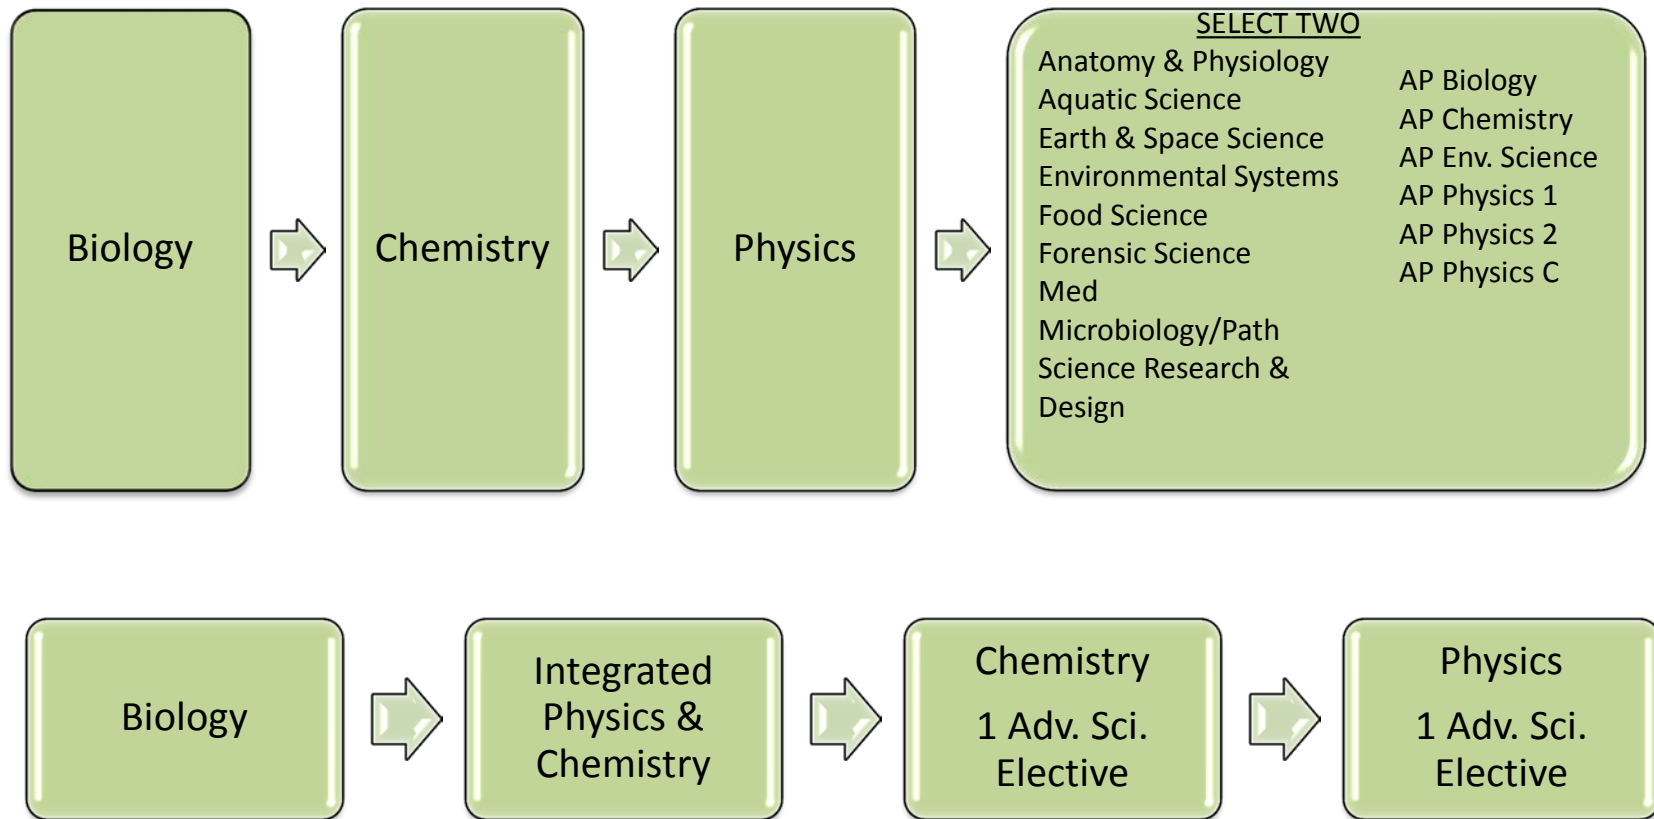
Biology

Chemistry

Physics

SELECT TWO

Anatomy & Physiology
Aquatic Science
Earth & Space Science
Environmental Systems
Food Science
Forensic Science
Med
Microbiology/Path
Science Research & Design

AP Biology
AP Chemistry
AP Env. Science
AP Physics 1
AP Physics 2
AP Physics C

Biology

Integrated Physics & Chemistry

Chemistry
1 Adv. Sci. Elective

Physics
1 Adv. Sci. Elective